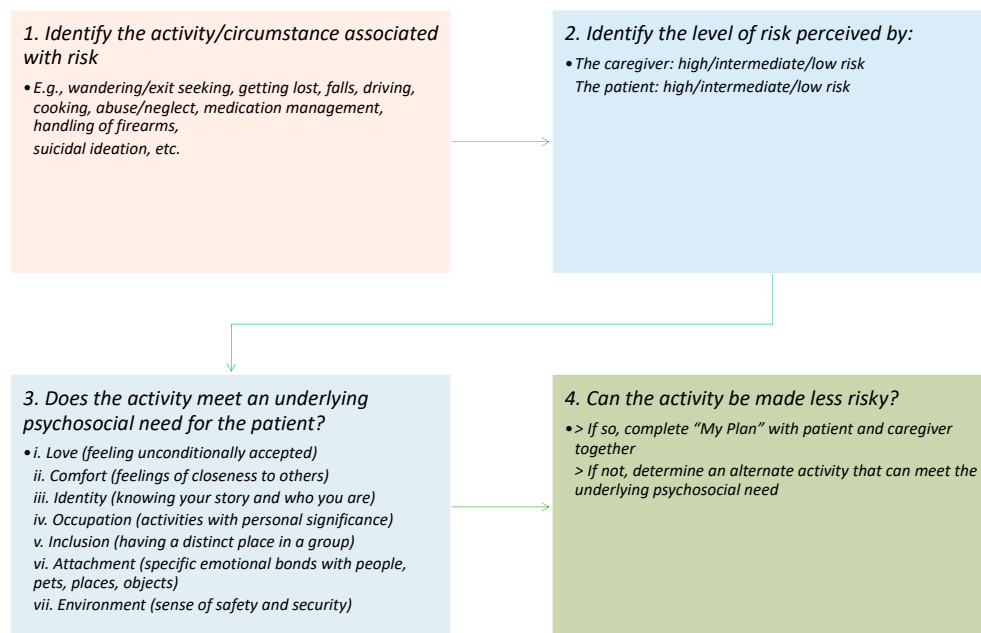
1. Identify the activity/circumstance associated with risk

• E.g., wandering/exit seeking, getting lost, falls, driving, cooking, abuse/neglect, medication management, handling of firearms,
suicidal ideation, etc.

2. Identify the level of risk perceived by:

• The caregiver: high/intermediate/low risk
The patient: high/intermediate/low risk

3. Does the activity meet an underlying psychosocial need for the patient?

• i. Love (feeling unconditionally accepted)
ii. Comfort (feelings of closeness to others)
iii. Identity (knowing your story and who you are)
iv. Occupation (activities with personal significance)
v. Inclusion (having a distinct place in a group)
vi. Attachment (specific emotional bonds with people, pets, places, objects)
vii. Environment (sense of safety and security)

4. Can the activity be made less risky?

• > If so, complete "My Plan" with patient and caregiver together
> If not, determine an alternate activity that can meet the underlying psychosocial need